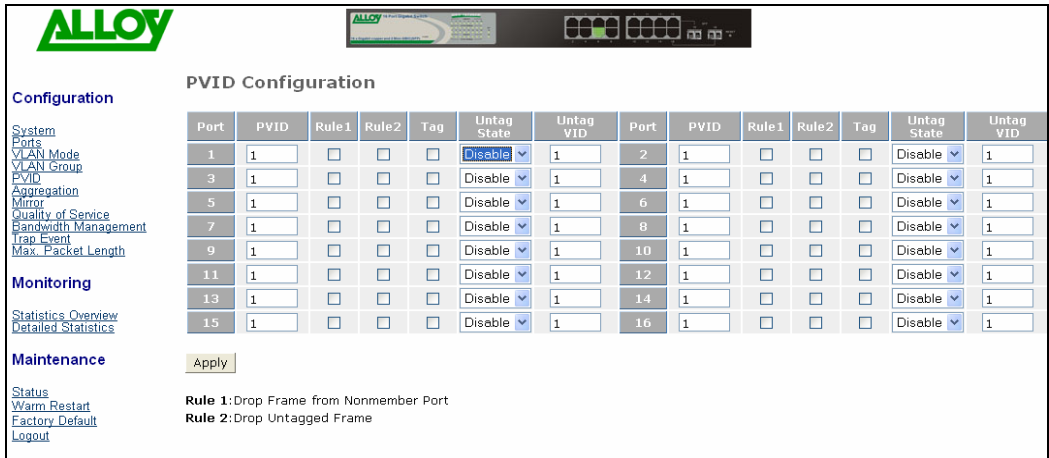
ALLOY

Configuration

System
Ports
VLAN Mode
VLAN Group
PVID
Aggregation
Mirror
Quality of Service
Bandwidth Management
Trap Event
Max. Packet Length

Monitoring

Statistics Overview
Detailed Statistics

Maintenance

Status
Warm Restart
Factory Default
Logout

PVID Configuration

| Port | PVID | Rule1 | Rule2 | Tag | Untag State | Untag VID | Port | PVID | Rule1 | Rule2 | Tag | Untag State | Untag VID |
|---|---|---|---|---|---|---|---|---|---|---|---|---|---|
| 1 | 1 | ☐ | ☐ | ☐ | Disable | 1 | 2 | 1 | ☐ | ☐ | ☐ | Disable | 1 |
| 3 | 1 | ☐ | ☐ | ☐ | Disable | 1 | 4 | 1 | ☐ | ☐ | ☐ | Disable | 1 |
| 5 | 1 | ☐ | ☐ | ☐ | Disable | 1 | 6 | 1 | ☐ | ☐ | ☐ | Disable | 1 |
| 7 | 1 | ☐ | ☐ | ☐ | Disable | 1 | 8 | 1 | ☐ | ☐ | ☐ | Disable | 1 |
| 9 | 1 | ☐ | ☐ | ☐ | Disable | 1 | 10 | 1 | ☐ | ☐ | ☐ | Disable | 1 |
| 11 | 1 | ☐ | ☐ | ☐ | Disable | 1 | 12 | 1 | ☐ | ☐ | ☐ | Disable | 1 |
| 13 | 1 | ☐ | ☐ | ☐ | Disable | 1 | 14 | 1 | ☐ | ☐ | ☐ | Disable | 1 |
| 15 | 1 | ☐ | ☐ | ☐ | Disable | 1 | 16 | 1 | ☐ | ☐ | ☐ | Disable | 1 |

Apply

Rule 1: Drop Frame from Nonmember Port
Rule 2: Drop Untagged Frame